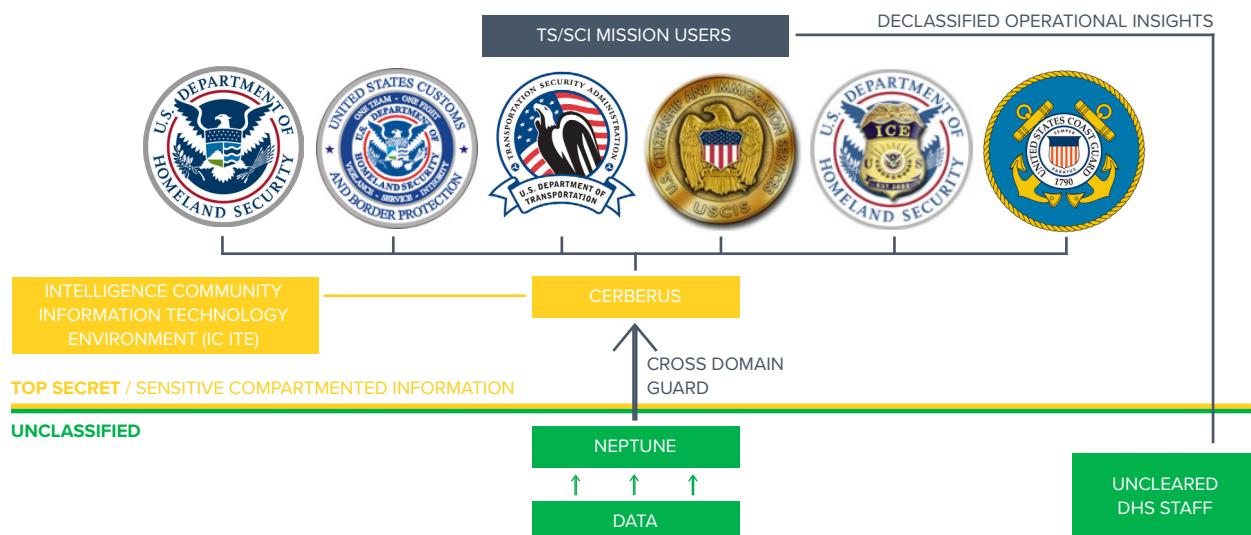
TS/SCI MISSION USERS

DECLASSIFIED OPERATIONAL INSIGHTS

U.S. DEPARTMENT OF HOMELAND SECURITY

UNITED STATES CUSTOMS AND BORDER PROTECTION
ONE TEAM · ONE FIGHT
U.S. DEPARTMENT OF HOMELAND SECURITY
VIGILANCE · SERVICE · INTEGRITY

TRANSPORTATION SECURITY ADMINISTRATION
U.S. DEPARTMENT OF TRANSPORTATION

U.S. CITIZENSHIP AND IMMIGRATION SERVICES
USCIS

U.S. DEPARTMENT OF HOMELAND SECURITY
ICE
EST 2003

UNITED STATES COAST GUARD
SEMPER PARATUS
1790

INTELLIGENCE COMMUNITY INFORMATION TECHNOLOGY ENVIRONMENT (IC ITE)

CERBERUS

CROSS DOMAIN GUARD

TOP SECRET / SENSITIVE COMPARTMENTED INFORMATION

UNCLASSIFIED

NEPTUNE

DATA

UNCLEARED DHS STAFF